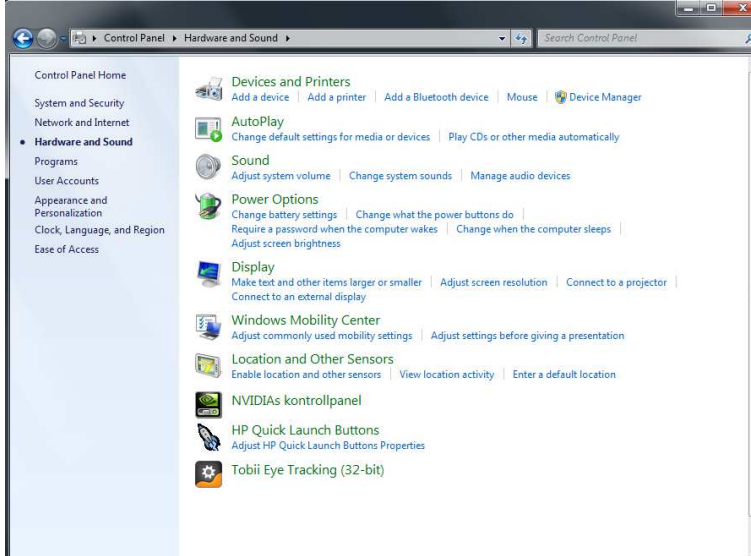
Control Panel ▸ Hardware and Sound ▸

Search Control Panel

Control Panel Home

System and Security

Network and Internet

Hardware and Sound

Programs

User Accounts

Appearance and Personalization

Clock, Language, and Region

Ease of Access

Devices and Printers
Add a device | Add a printer | Add a Bluetooth device | Mouse | Device Manager

AutoPlay
Change default settings for media or devices | Play CDs or other media automatically

Sound
Adjust system volume | Change system sounds | Manage audio devices

Power Options
Change battery settings | Change what the power buttons do | Require a password when the computer wakes | Change when the computer sleeps | Adjust screen brightness

Display
Make text and other items larger or smaller | Adjust screen resolution | Connect to a projector | Connect to an external display

Windows Mobility Center
Adjust commonly used mobility settings | Adjust settings before giving a presentation

Location and Other Sensors
Enable location and other sensors | View location activity | Enter a default location

NVIDIAs kontrollpanel

HP Quick Launch Buttons
Adjust HP Quick Launch Buttons Properties

Tobii Eye Tracking (32-bit)